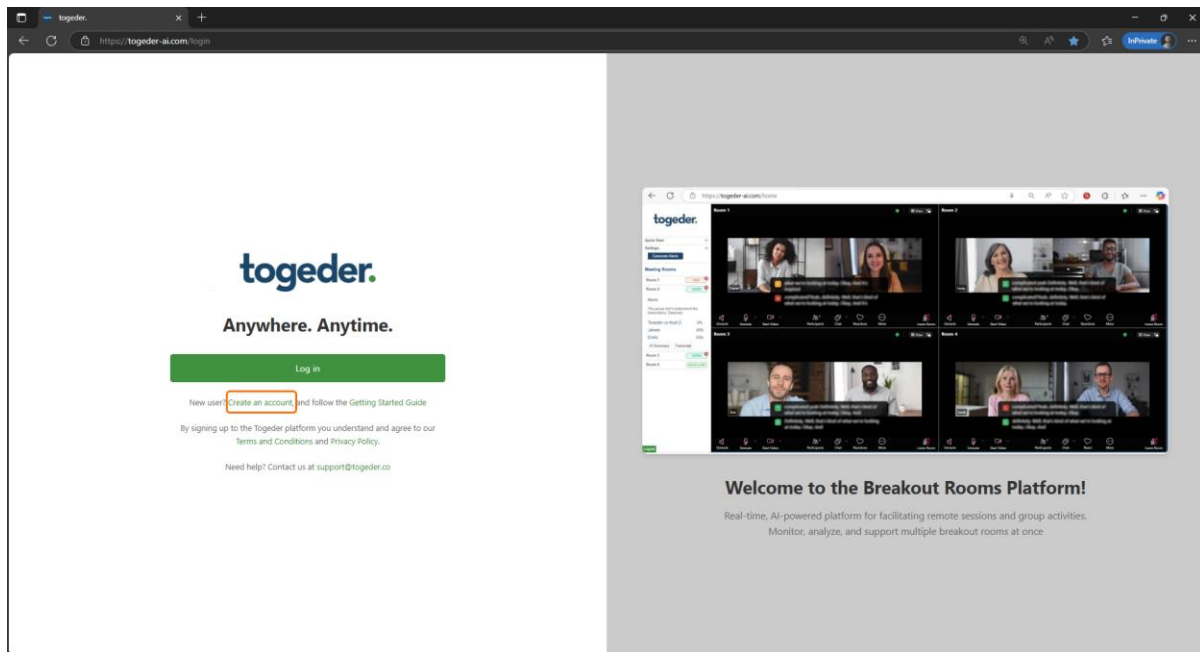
togeder.

https://togeder-ai.com/login

InPrivate

togeder.

Anywhere. Anytime.

Log in

New user? Create an account, and follow the Getting Started Guide

By signing up to the Togeder platform you understand and agree to our Terms and Conditions and Privacy Policy.

Need help? Contact us at support@togeder.co

https://togeder-ai.com/home

togeder.

Meeting Rooms

Room 1

Room 2

Room 3

Room 4

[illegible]

Welcome to the Breakout Rooms Platform!

Real-time, AI-powered platform for facilitating remote sessions and group activities. Monitor, analyze, and support multiple breakout rooms at once